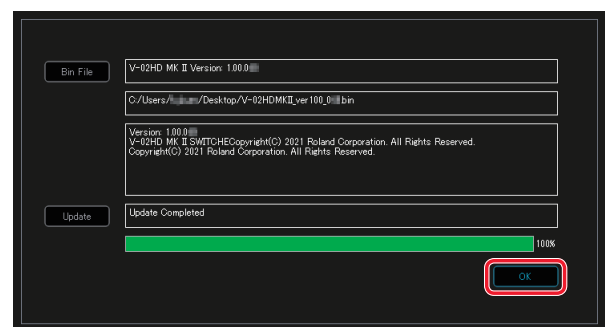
Bin File

V-02HD MK II Version: 1.00.0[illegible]

C:/Users/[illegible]/Desktop/V-02HDMKII_ver100_0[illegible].bin

Version: 1.00.0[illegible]
V-02HD MK II SWITCHECopyright(C) 2021 Roland Corporation. All Rights Reserved.
Copyright(C) 2021 Roland Corporation. All Rights Reserved.

Update

Update Completed

100%

OK